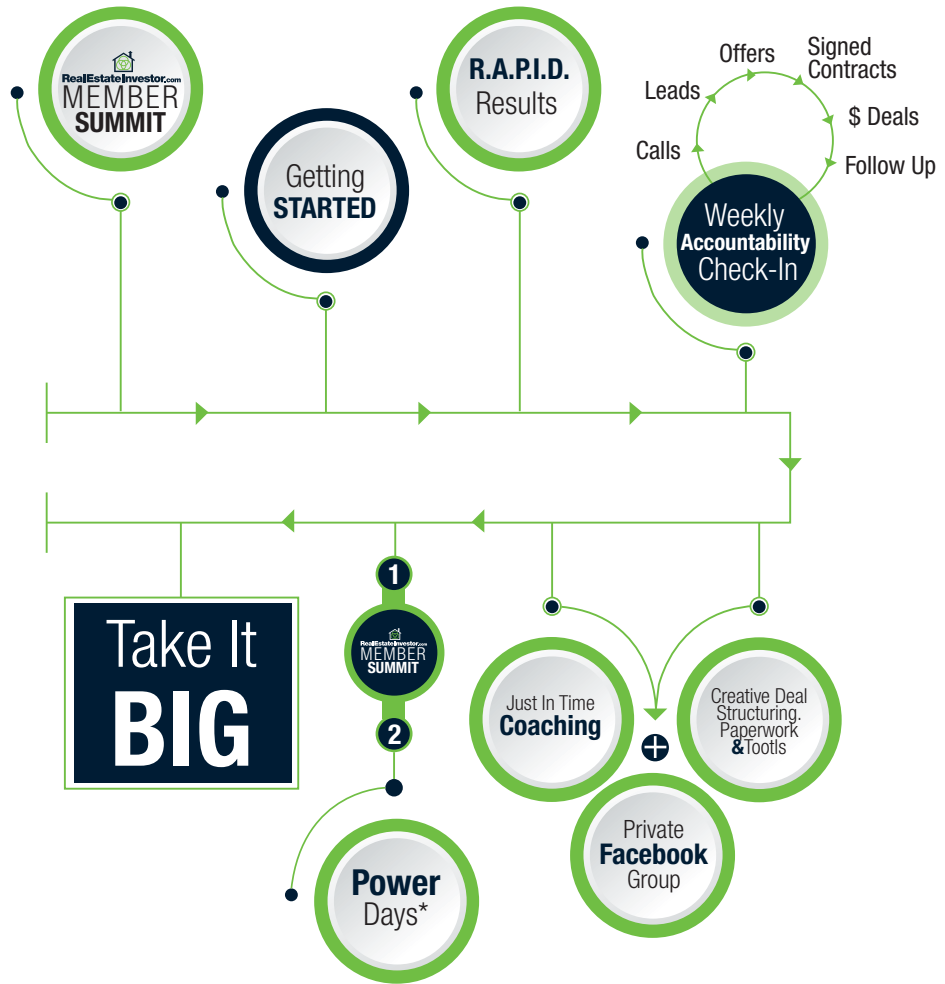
RealEstateInvestor.com MEMBER SUMMIT

Getting STARTED

R.A.P.I.D. Results

Offers

Signed Contracts

Leads

$ Deals

Calls

Follow Up

Weekly Accountability Check-In

Take It BIG

1

RealEstateInvestor.com MEMBER SUMMIT

2

Power Days*

Just In Time Coaching

Creative Deal Structuring. Paperwork &Tootls

Private Facebook Group